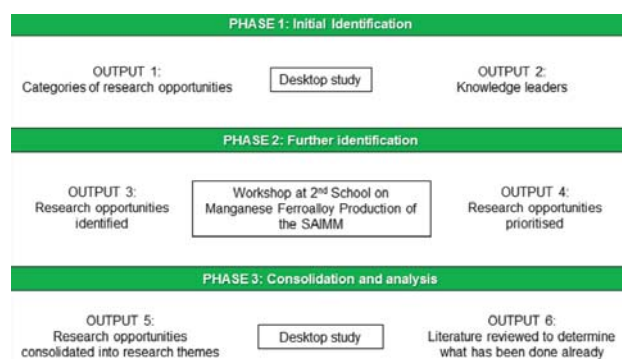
PHASE 1: Initial Identification

OUTPUT 1:
Categories of research opportunities

Desktop study

OUTPUT 2:
Knowledge leaders

PHASE 2: Further identification

OUTPUT 3:
Research opportunities identified

Workshop at 2$^{nd}$ School on Manganese Ferroalloy Production of the SAIMM

OUTPUT 4:
Research opportunities prioritised

PHASE 3: Consolidation and analysis

OUTPUT 5:
Research opportunities consolidated into research themes

Desktop study

OUTPUT 6:
Literature reviewed to determine what has been done already